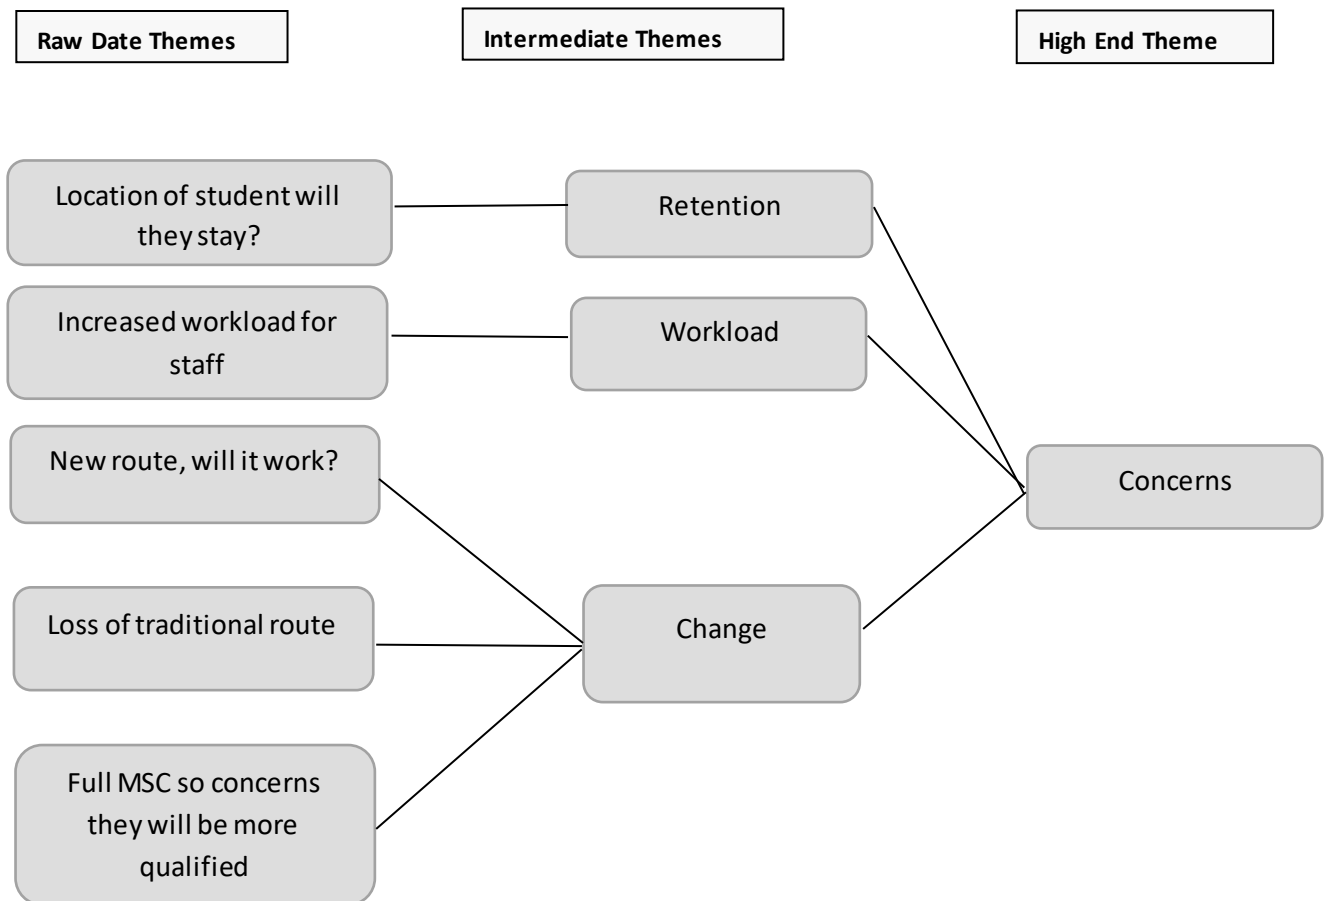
Raw Date Themes

Intermediate Themes

High End Theme

Location of student will they stay?

Retention

Increased workload for staff

Workload

New route, will it work?

Concerns

Loss of traditional route

Change

Full MSC so concerns they will be more qualified